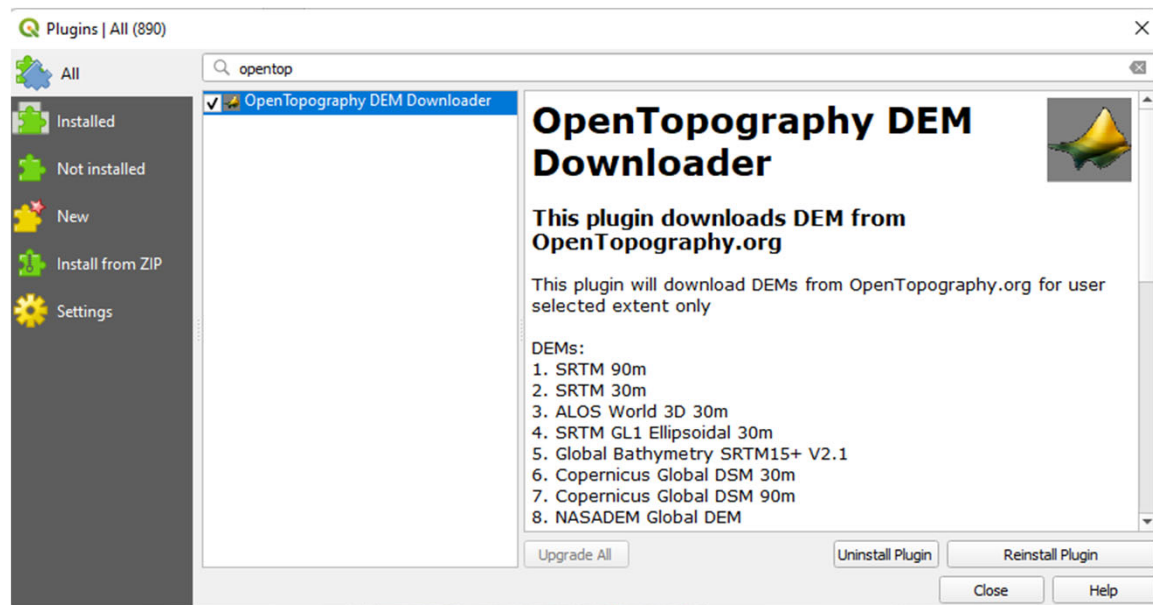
Plugins | All (890)

All
Installed
Not installed
New
Install from ZIP
Settings

opentop

OpenTopography DEM Downloader

# OpenTopography DEM Downloader

## This plugin downloads DEM from OpenTopography.org

This plugin will download DEMs from OpenTopography.org for user selected extent only

DEMs:
1. SRTM 90m
2. SRTM 30m
3. ALOS World 3D 30m
4. SRTM GL1 Ellipsoidal 30m
5. Global Bathymetry SRTM15+ V2.1
6. Copernicus Global DSM 30m
7. Copernicus Global DSM 90m
8. NASADEM Global DEM

Upgrade All
Uninstall Plugin
Reinstall Plugin
Close
Help